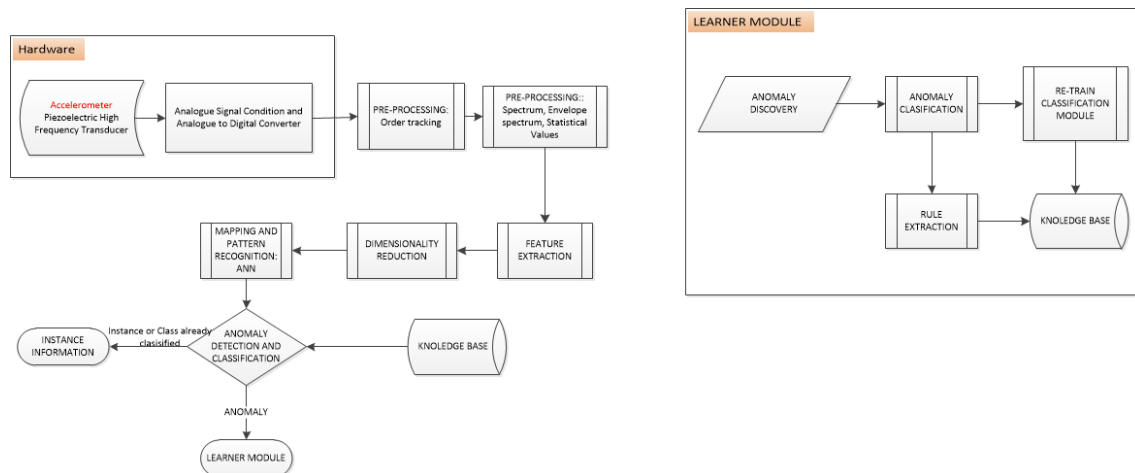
Hardware

Accelerometer
Piezoelectric High Frequency Transducer

Analogue Signal Condition and Analogue to Digital Converter

PRE-PROCESSING: Order tracking

PRE-PROCESSING:: Spectrum, Envelope spectrum, Statistical Values

FEATURE EXTRACTION

DIMENSIONALITY REDUCTION

MAPPING AND PATTERN RECOGNITION: ANN

ANOMALY DETECTION AND CLASSIFICATION

Instance or Class already clasisified

INSTANCE INFORMATION

KNOLEDGE BASE

ANOMALY

LEARNER MODULE

LEARNER MODULE

ANOMALY DISCOVERY

ANOMALY CLASIFICATION

RE-TRAIN CLASSIFICATION MODULE

RULE EXTRACTION

KNOLEDGE BASE